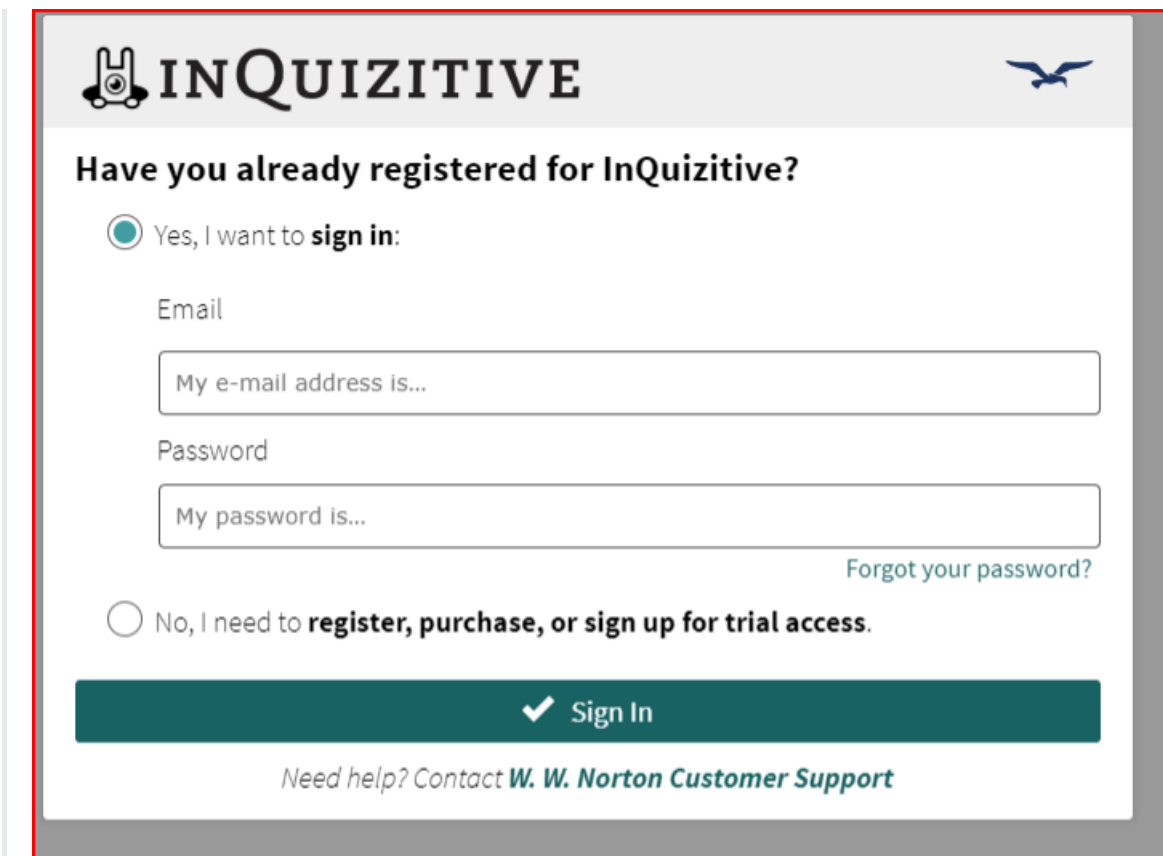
INQUIZITIVE

Have you already registered for InQuizitive?

Yes, I want to **sign in**:

Email

My e-mail address is...

Password

My password is...

Forgot your password?

No, I need to **register, purchase, or sign up for trial access**.

Sign In

Need help? Contact W. W. Norton Customer Support